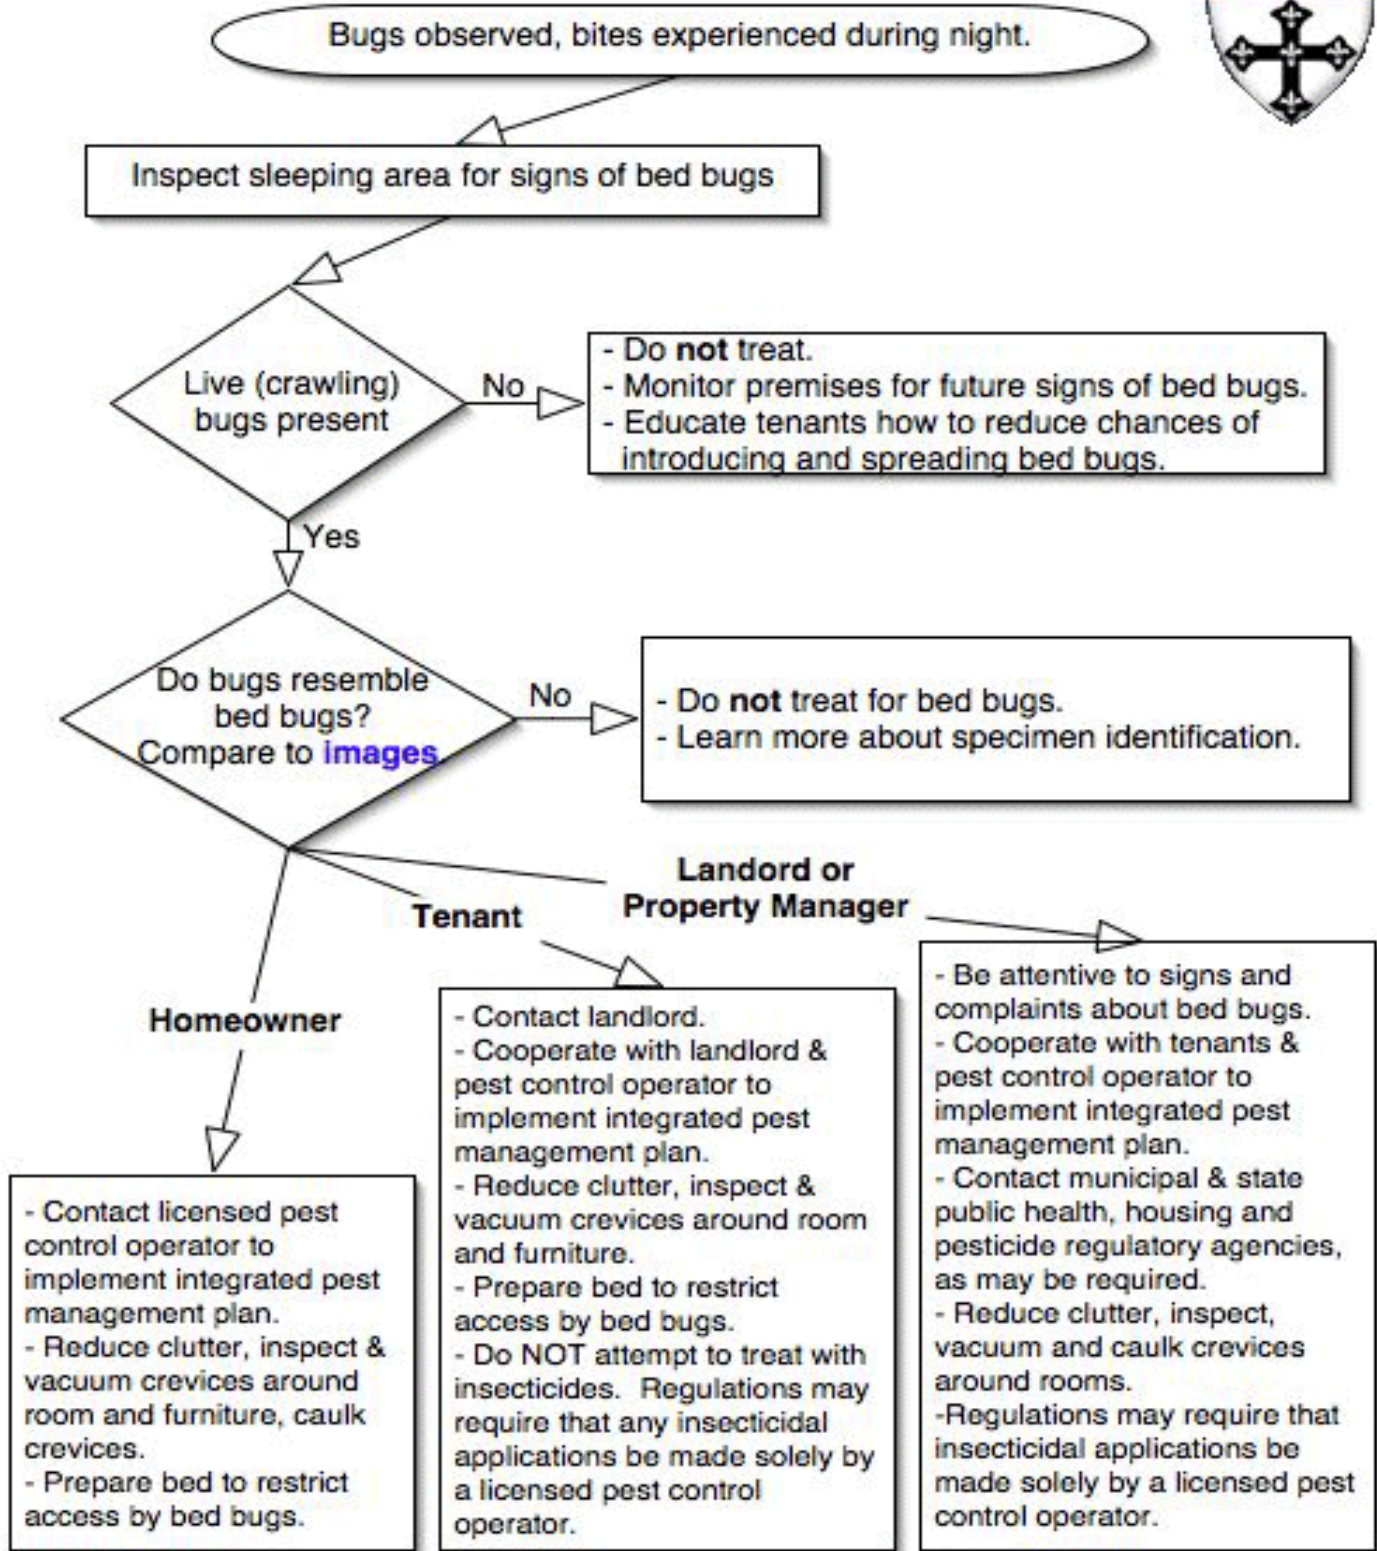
Bugs observed, bites experienced during night.

Inspect sleeping area for signs of bed bugs

Live (crawling) bugs present

No

- Do **not** treat.
- Monitor premises for future signs of bed bugs.
- Educate tenants how to reduce chances of introducing and spreading bed bugs.

Yes

Do bugs resemble bed bugs? Compare to images.

No

- Do **not** treat for bed bugs.
- Learn more about specimen identification.

Homeowner

Tenant

Landord or Property Manager

- Contact licensed pest control operator to implement integrated pest management plan.
- Reduce clutter, inspect & vacuum crevices around room and furniture, caulk crevices.
- Prepare bed to restrict access by bed bugs.

- Contact landlord.
- Cooperate with landlord & pest control operator to implement integrated pest management plan.
- Reduce clutter, inspect & vacuum crevices around room and furniture.
- Prepare bed to restrict access by bed bugs.
- Do NOT attempt to treat with insecticides. Regulations may require that any insecticidal applications be made solely by a licensed pest control operator.

- Be attentive to signs and complaints about bed bugs.
- Cooperate with tenants & pest control operator to implement integrated pest management plan.
- Contact municipal & state public health, housing and pesticide regulatory agencies, as may be required.
- Reduce clutter, inspect, vacuum and caulk crevices around rooms.
-Regulations may require that insecticidal applications be made solely by a licensed pest control operator.